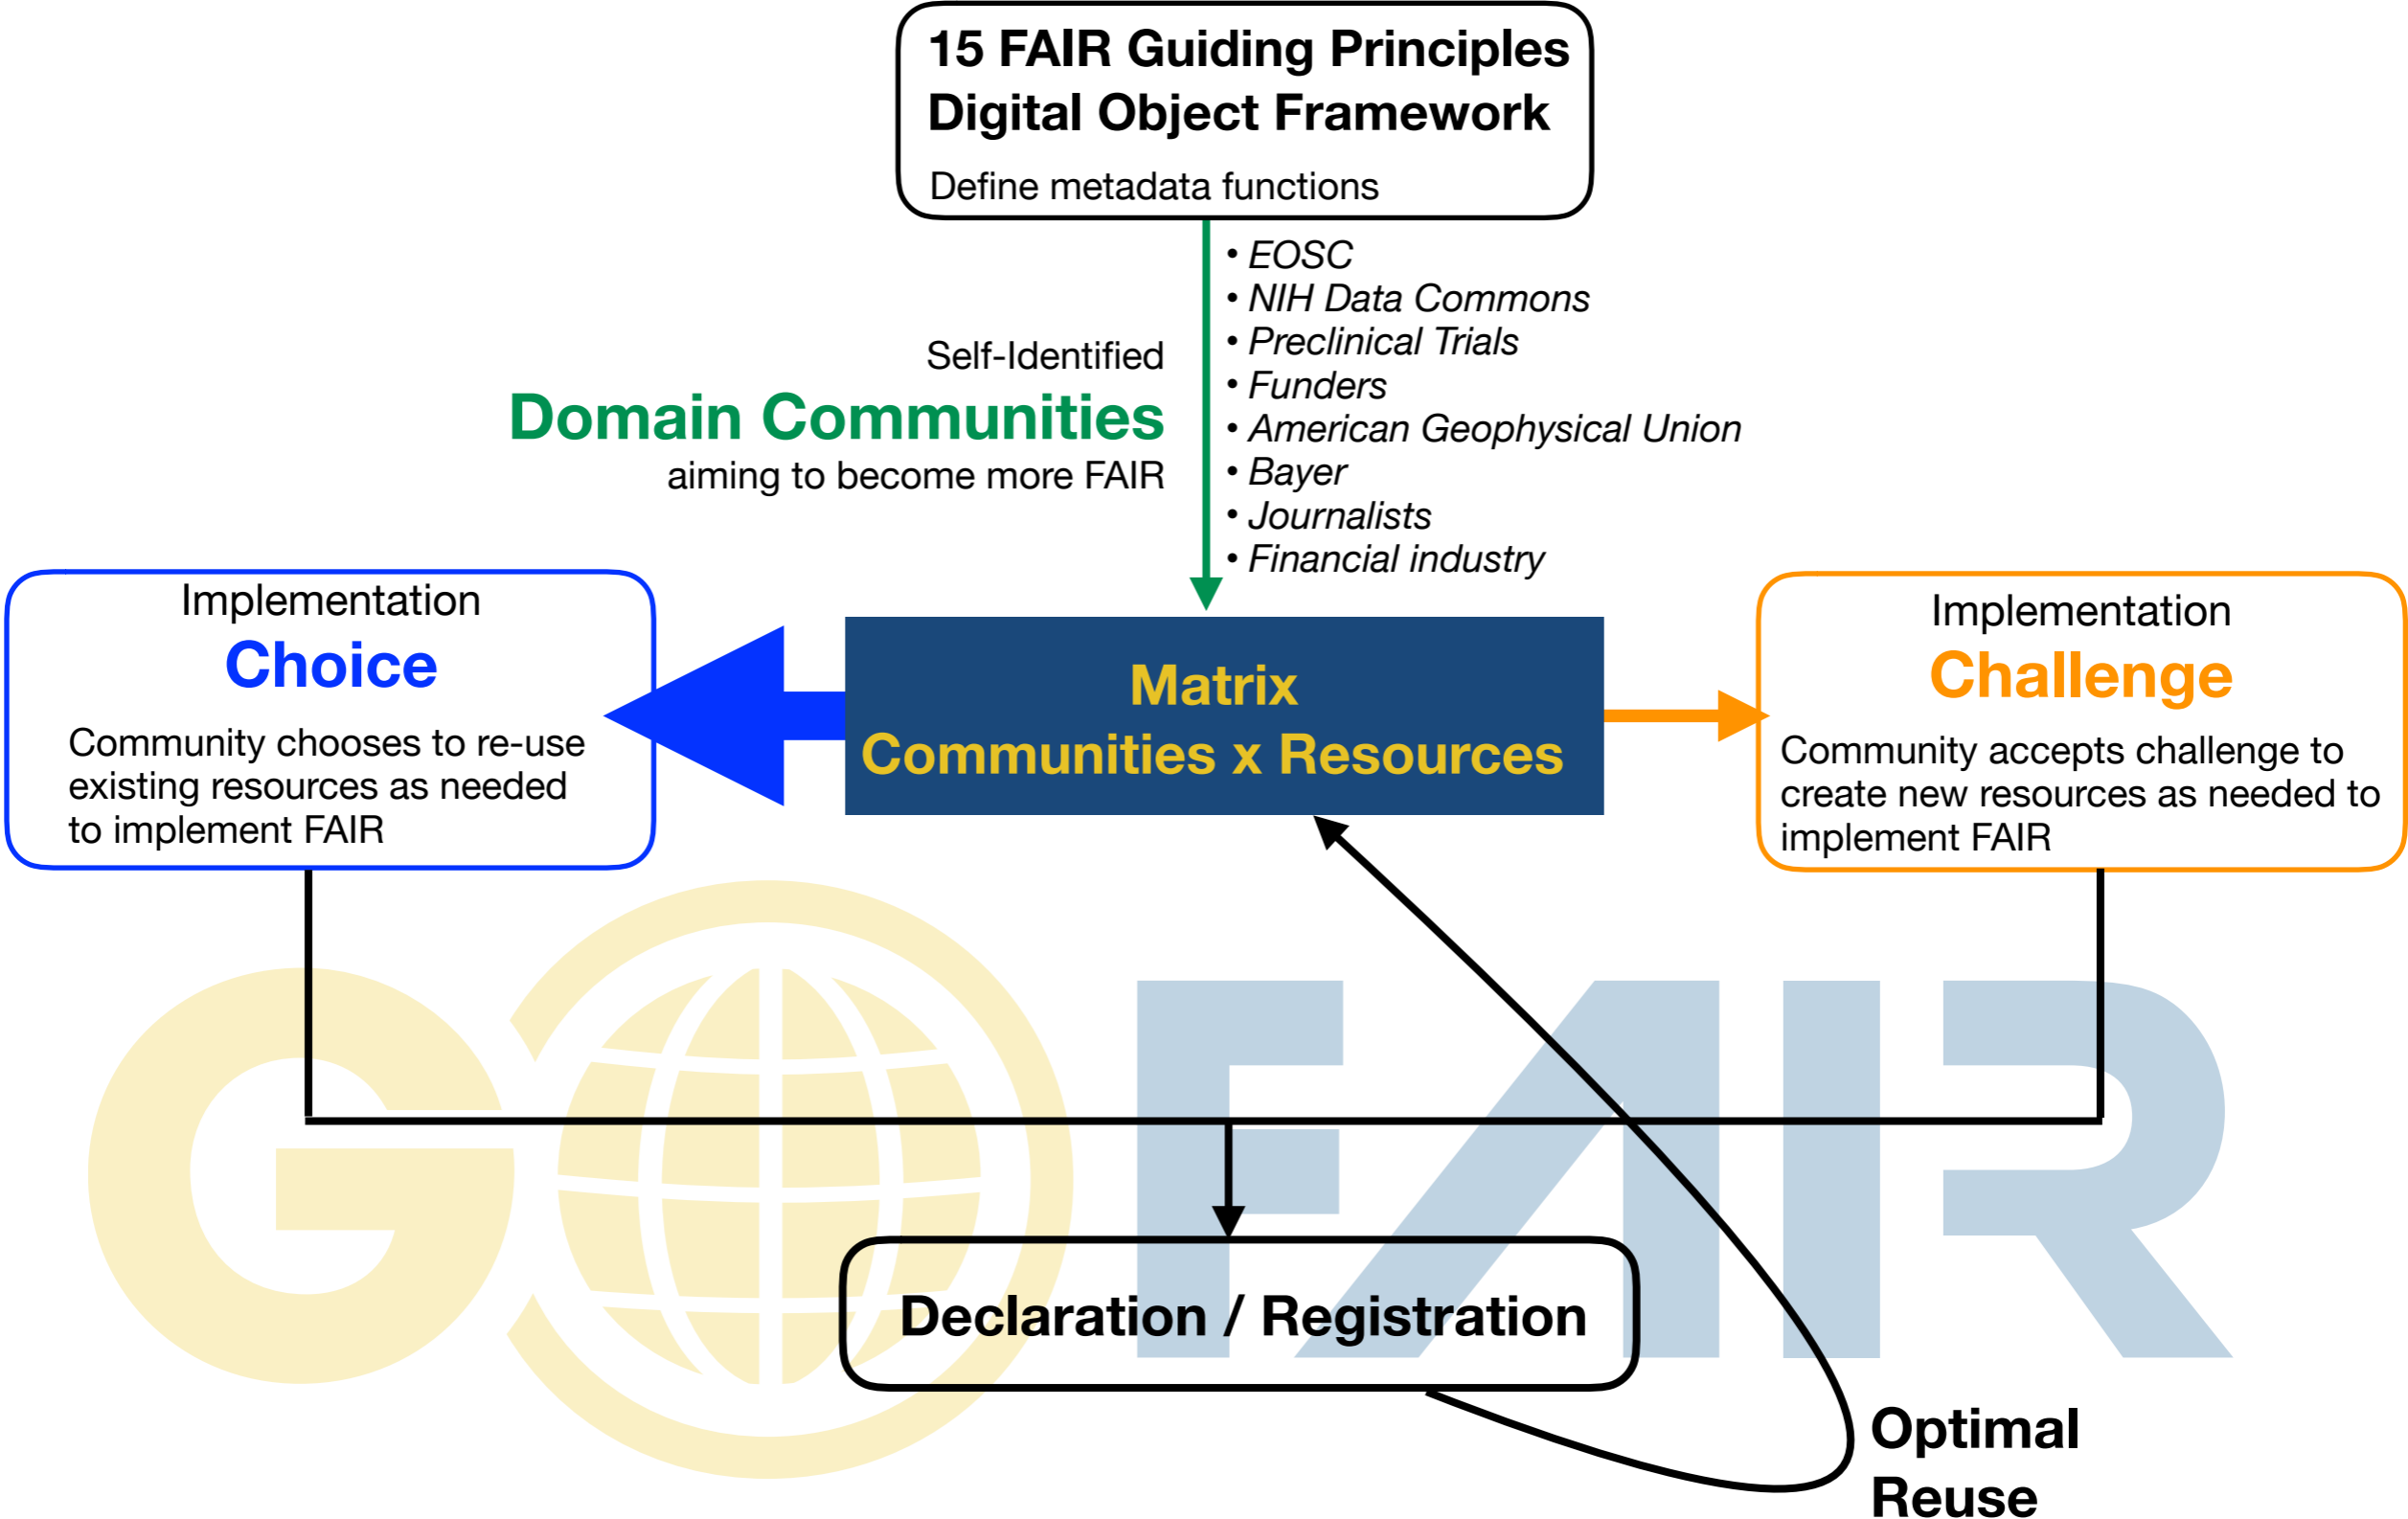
15 FAIR Guiding Principles
Digital Object Framework

Define metadata functions

Self-Identified
Domain Communities
aiming to become more FAIR

• EOSC
• NIH Data Commons
• Preclinical Trials
• Funders
• American Geophysical Union
• Bayer
• Journalists
• Financial industry

Implementation
Choice

Community chooses to re-use existing resources as needed to implement FAIR

Matrix
Communities x Resources

Implementation
Challenge

Community accepts challenge to create new resources as needed to implement FAIR

GO FAIR

Declaration / Registration

Optimal
Reuse